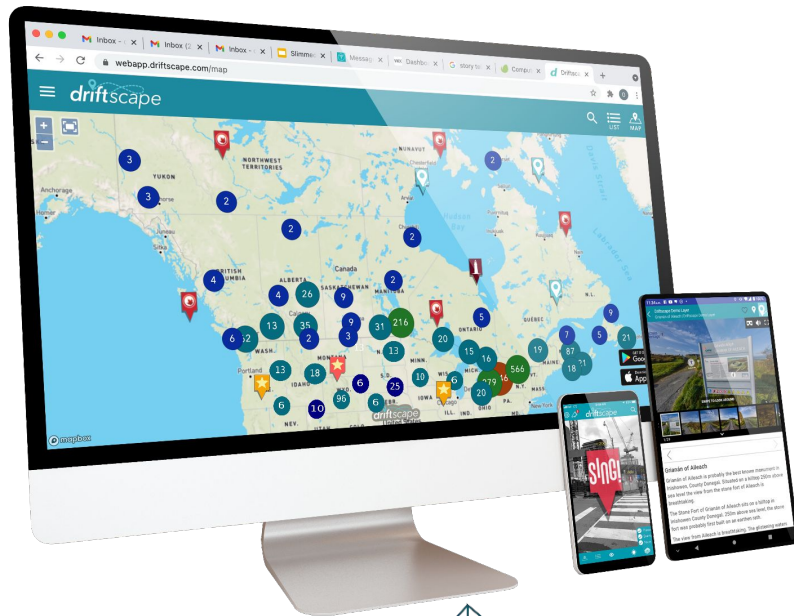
Inbox
Inbox (2
Inbox
Slimme
Messag
Dashbo
story to
Compu
Driftsc

webapp.driftscape.com/map

driftscape

LIST
MAP

YUKON
NORTHWEST TERRITORIES
NUNAVUT
Anchorage
BRITISH COLUMBIA
ALBERTA
SASKATCHEWAN
Canada
Hudson Bay
ONTARIO
WASH.
MONTANA
Portland
NEV.
ILL.
New York
Labrador Sea

3
3
2
2
2
2
2
4
4
26
9
2
9
5
9
13
35
9
31
216
6
52
2
3
20
7
5
21
13
15
16
19
87
18
13
18
566
31
25
10
6
279
46
96
6
20
6
10

driftscape
mapbox

Google
App

driftscape

Grianán of Aileach
Grianán of Aileach is probably the best known monument in Inishowen, County Donegal. Situated on a hilltop 250m above sea level the view from the stone fort of Aileach is breathtaking.
The Stone Fort of Grianán of Aileach sits on a hilltop in Inishowen County Donegal, 250m above sea level, the stone fort was probably first built as an earthen ram.
The view from Aileach is breathtaking. The glistening waters